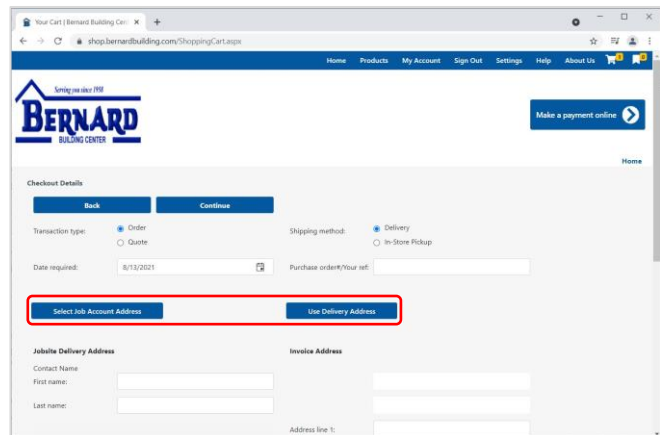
Your Cart | Bernard Building Cen ×

shop.bernardbuilding.com/ShoppingCart.aspx

Home Products My Account Sign Out Settings Help About Us 0 0

Serving you since 1958
BERNARD
BUILDING CENTER

Make a payment online

Home

Checkout Details

Back

Continue

Transaction type:
Order
Quote

Shipping method:
Delivery
In-Store Pickup

Date required: 8/13/2021

Purchase order#/Your ref:

Select Job Account Address

Use Delivery Address

Jobsite Delivery Address

Invoice Address

Contact Name

First name:

Last name:

Address line 1: